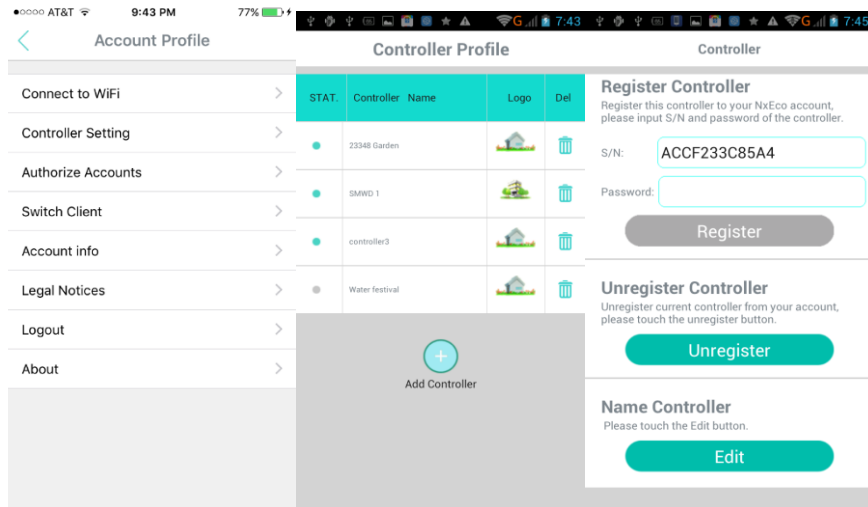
●○○○○ AT&T 9:43 PM 77%

Account Profile

Connect to WiFi

Controller Setting

Authorize Accounts

Switch Client

Account info

Legal Notices

Logout

About

G 7:43

Controller Profile

| STAT. | Controller Name | Logo | Del |
|---|---|---|---|
| | 23348 Garden | | |
| | SMWD 1 | | |
| | controller3 | | |
| | Water festival | | |

+

Add Controller

G 7:45

Controller

Register Controller

Register this controller to your NxEco account, please input S/N and password of the controller.

S/N: ACCF233C85A4

Password:

Register

Unregister Controller

Unregister current controller from your account, please touch the unregister button.

Unregister

Name Controller

Please touch the Edit button.

Edit